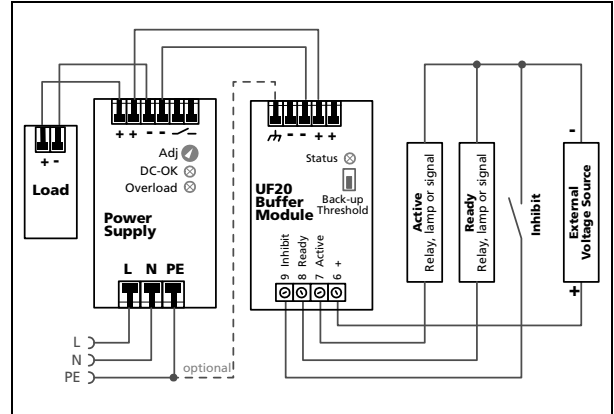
+ -
Load

+ + - - 
Adj
DC-OK
Overload
Power Supply
L N PE

L
N
PE
optional

- - + +
Status
Back-up Threshold
UF20 Buffer Module
9 Inhibit
8 Ready
7 Active
6 +

Active Relay, lamp or signal
Ready Relay, lamp or signal
Inhibit
-
External Voltage Source
+